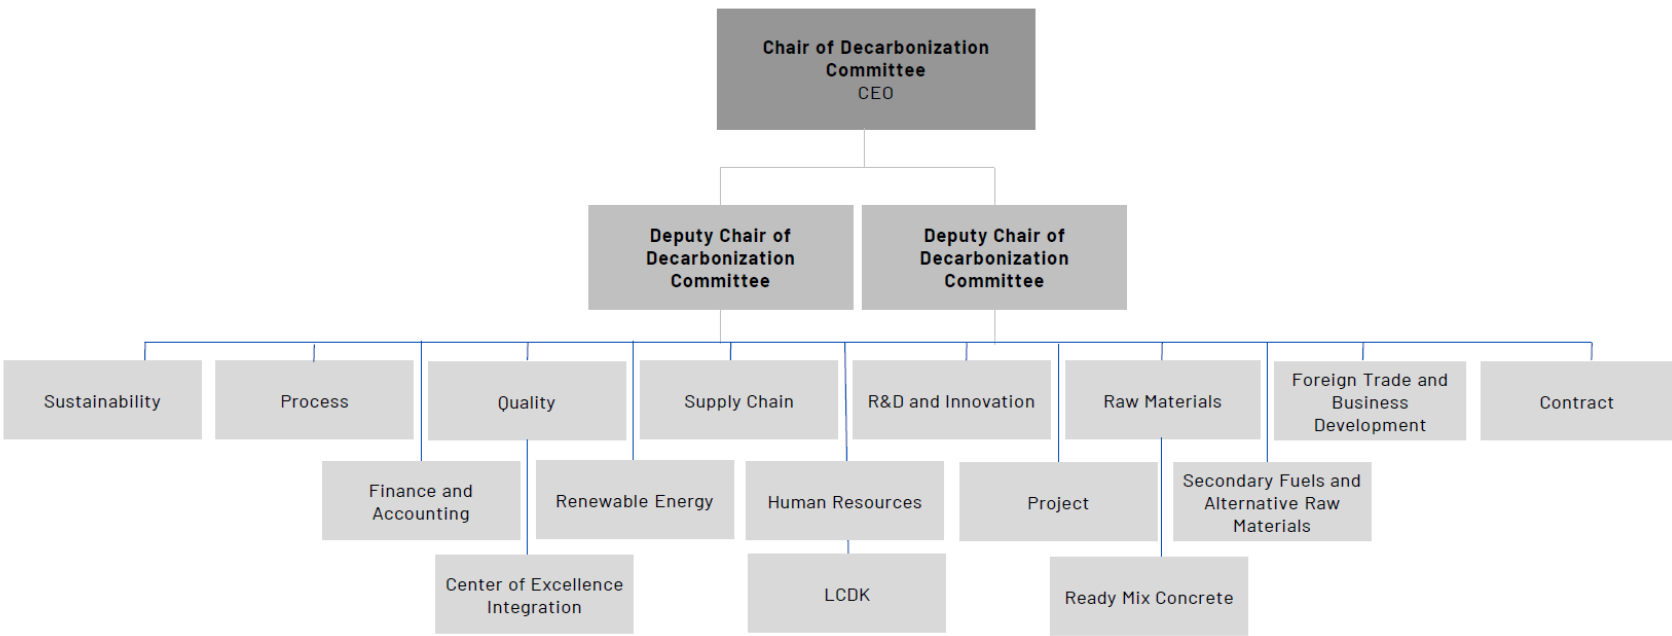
Chair of Decarbonization Committee
CEO

Deputy Chair of Decarbonization Committee

Deputy Chair of Decarbonization Committee

Sustainability

Process

Quality

Supply Chain

R&D and Innovation

Raw Materials

Foreign Trade and Business Development

Contract

Finance and Accounting

Renewable Energy

Human Resources

Project

Secondary Fuels and Alternative Raw Materials

Center of Excellence Integration

LCDK

Ready Mix Concrete